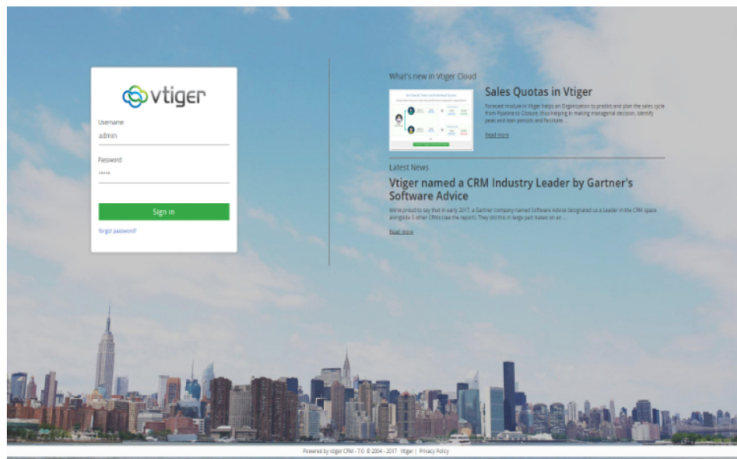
vtiger

Username
admin

Password
•••••

Sign in

forgot password?

What's new in Vtiger Cloud

Sales Quotas in Vtiger

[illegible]

Read more

Latest News

Vtiger named a CRM Industry Leader by Gartner's Software Advice

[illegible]

Read more

Powered by vtiger CRM - 7.0 © 2004 - 2017 Vtiger | Privacy Policy